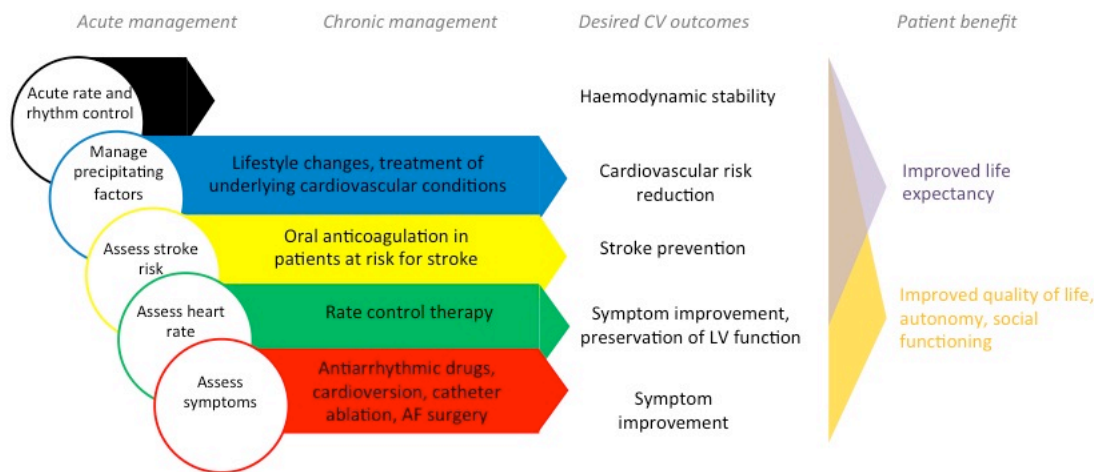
Acute management

Chronic management

Desired CV outcomes

Patient benefit

Acute rate and rhythm control

Haemodynamic stability

Manage precipitating factors

Lifestyle changes, treatment of underlying cardiovascular conditions

Cardiovascular risk reduction

Improved life expectancy

Assess stroke risk

Oral anticoagulation in patients at risk for stroke

Stroke prevention

Assess heart rate

Rate control therapy

Symptom improvement, preservation of LV function

Improved quality of life, autonomy, social functioning

Assess symptoms

Antiarrhythmic drugs, cardioversion, catheter ablation, AF surgery

Symptom improvement